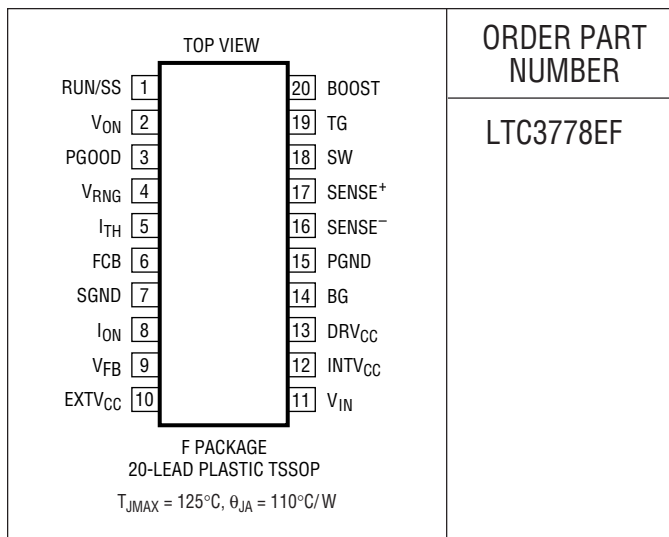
TOP VIEW

RUN/SS 1
$V_{ON}$ 2
PGOOD 3
$V_{RNG}$ 4
$I_{TH}$ 5
FCB 6
SGND 7
$I_{ON}$ 8
$V_{FB}$ 9
$EXTV_{CC}$ 10

20 BOOST
19 TG
18 SW
17 $SENSE^{+}$
16 $SENSE^{-}$
15 PGND
14 BG
13 $DRV_{CC}$
12 $INTV_{CC}$
11 $V_{IN}$

F PACKAGE
20-LEAD PLASTIC TSSOP

$T_{JMAX} = 125°C$, $\theta_{JA} = 110°C/W$

ORDER PART NUMBER

LTC3778EF